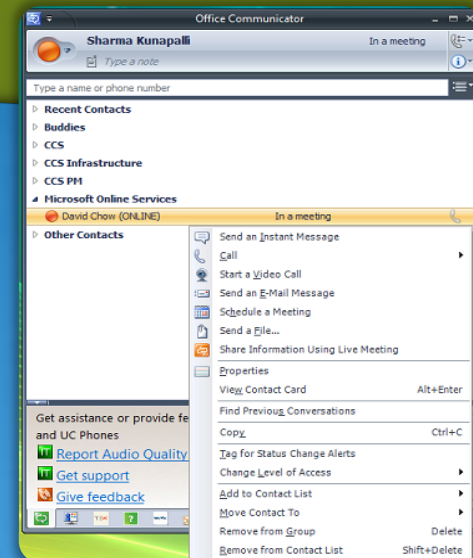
Office Communicator

Sharma Kunapalli

In a meeting

Type a note

Type a name or phone number

Recent Contacts

Buddies

CCS

CCS Infrastructure

CCS PM

Microsoft Online Services

David Chow (ONLINE)

In a meeting

Other Contacts

Get assistance or provide fe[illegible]

and UC Phones

Report Audio Quality

Get support

Give feedback

Send an Instant Message

Call

Start a Video Call

Send an E-Mail Message

Schedule a Meeting

Send a File...

Share Information Using Live Meeting

Properties

View Contact Card Alt+Enter

Find Previous Conversations

Copy Ctrl+C

Tag for Status Change Alerts

Change Level of Access

Add to Contact List

Move Contact To

Remove from Group Delete

Remove from Contact List Shift+Delete